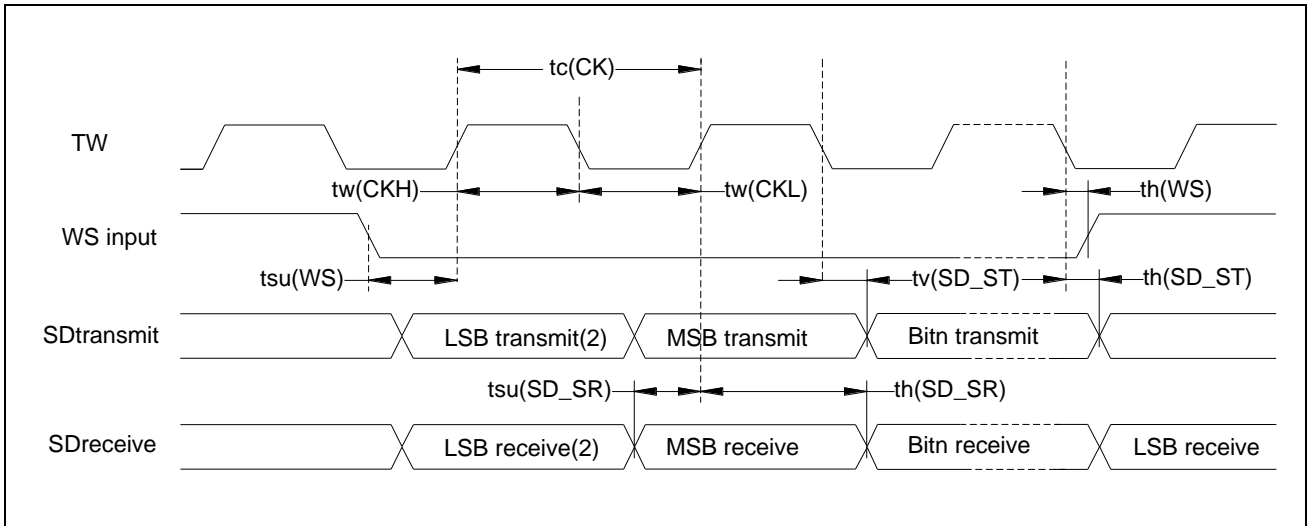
tc(CK)

TW

tw(CKH)

tw(CKL)

th(WS)

WS input

tsu(WS)

tv(SD_ST)

th(SD_ST)

SDtransmit

LSB transmit(2)

MSB transmit

Bitn transmit

tsu(SD_SR)

th(SD_SR)

SDreceive

LSB receive(2)

MSB receive

Bitn receive

LSB receive